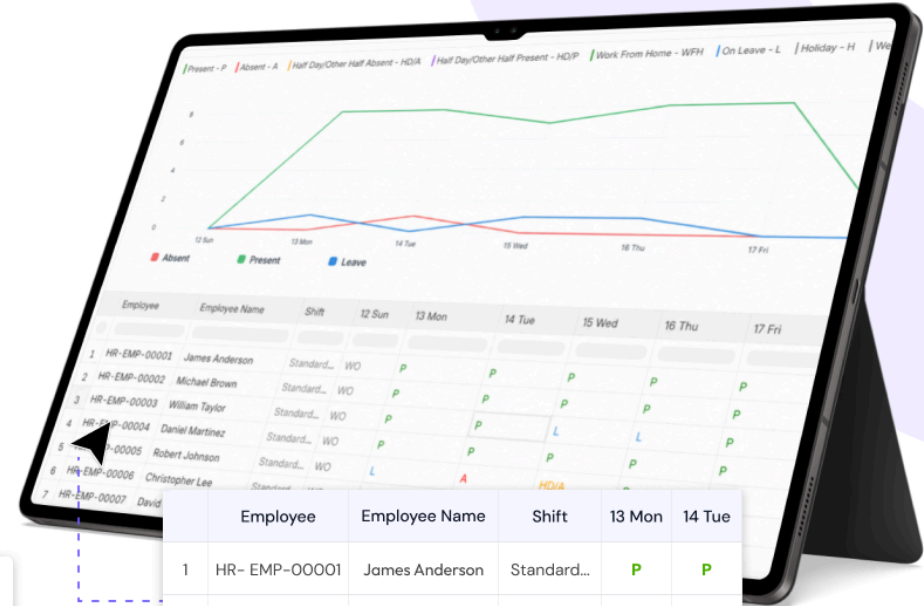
Present - P | Absent - A | Half Day/Other Half Absent - HD/A | Half Day/Other Half Present - HD/P | Work From Home - WFH | On Leave - L | Holiday - H | We

8
6
4
2
0

12 Sun
13 Mon
14 Tue
15 Wed
16 Thu
17 Fri

Absent
Present
Leave

| | Employee | Employee Name | Shift | 12 Sun | 13 Mon | 14 Tue | 15 Wed | 16 Thu | 17 Fri |
|---|---|---|---|---|---|---|---|---|---|
| 1 | HR-EMP-00001 | James Anderson | Standard... | WO | P | P | P | P | P |
| 2 | HR-EMP-00002 | Michael Brown | Standard... | WO | P | P | P | P | P |
| 3 | HR-EMP-00003 | William Taylor | Standard... | WO | P | P | P | P | P |
| 4 | HR-EMP-00004 | Daniel Martinez | Standard... | WO | | P | L | L | P |
| 5 | HR-EMP-00005 | Robert Johnson | Standard... | WO | | | | | |
| 6 | HR-EMP-00006 | Christopher Lee | Standard... | WO | L | A | HD/A | | |
| 7 | HR-EMP-00007 | David | Standard... | | | | | | |

| | Employee | Employee Name | Shift | 13 Mon | 14 Tue |
|---|---|---|---|---|---|
| 1 | HR- EMP-00001 | James Anderson | Standard... | P | P |